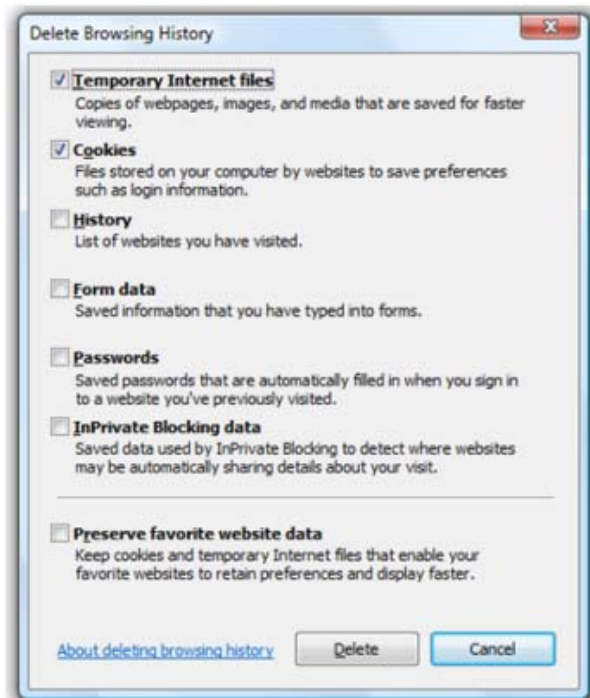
Delete Browsing History

Temporary Internet files
Copies of webpages, images, and media that are saved for faster viewing.

Cookies
Files stored on your computer by websites to save preferences such as login information.

History
List of websites you have visited.

Form data
Saved information that you have typed into forms.

Passwords
Saved passwords that are automatically filled in when you sign in to a website you've previously visited.

InPrivate Blocking data
Saved data used by InPrivate Blocking to detect where websites may be automatically sharing details about your visit.

Preserve favorite website data
Keep cookies and temporary Internet files that enable your favorite websites to retain preferences and display faster.

About deleting browsing history

Delete

Cancel